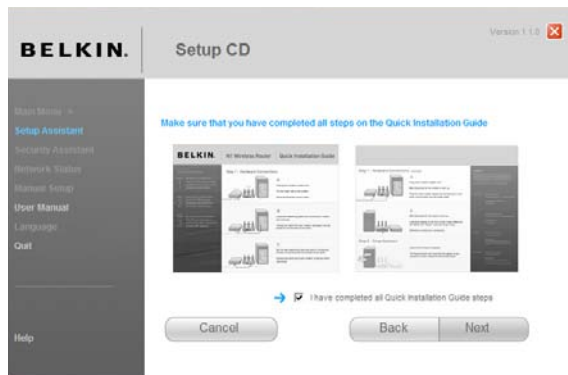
BELKIN.

Setup CD

Version 1.1.0

Main Menu

Setup Assistant

Security Assistant

Network Status

Manual Setup

User Manual

Language

Quit

Help

Make sure that you have completed all steps on the Quick Installation Guide

BELKIN. N1 Wireless Router Quick Installation Guide

Step 1 Hardware Connections

Step 1 Hardware Connections

Step 2 Setup Assistant

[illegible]

I have completed all Quick Installation Guide steps

Cancel

Back

Next